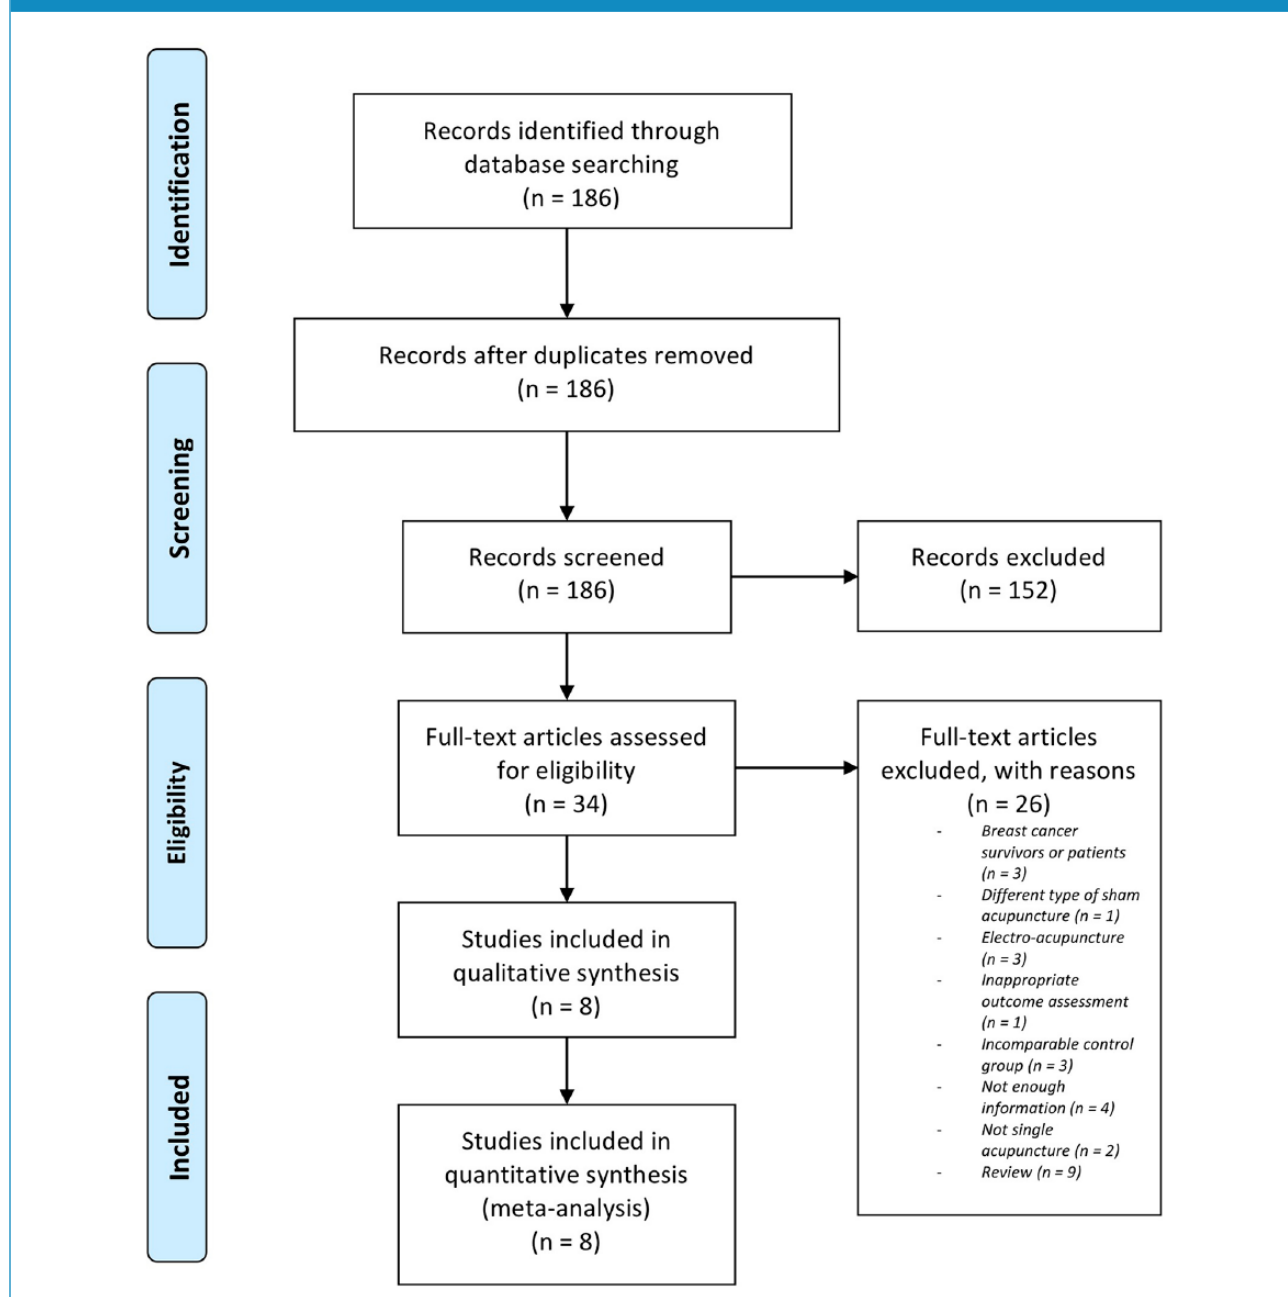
Identification

Records identified through database searching
(n = 186)

Records after duplicates removed
(n = 186)

Screening

Records screened
(n = 186)

Records excluded
(n = 152)

Eligibility

Full-text articles assessed for eligibility
(n = 34)

Full-text articles excluded, with reasons
(n = 26)
- Breast cancer survivors or patients (n = 3)
- Different type of sham acupuncture (n = 1)
- Electro-acupuncture (n = 3)
- Inappropriate outcome assessment (n = 1)
- Incomparable control group (n = 3)
- Not enough information (n = 4)
- Not single acupuncture (n = 2)
- Review (n = 9)

Studies included in qualitative synthesis
(n = 8)

Included

Studies included in quantitative synthesis (meta-analysis)
(n = 8)